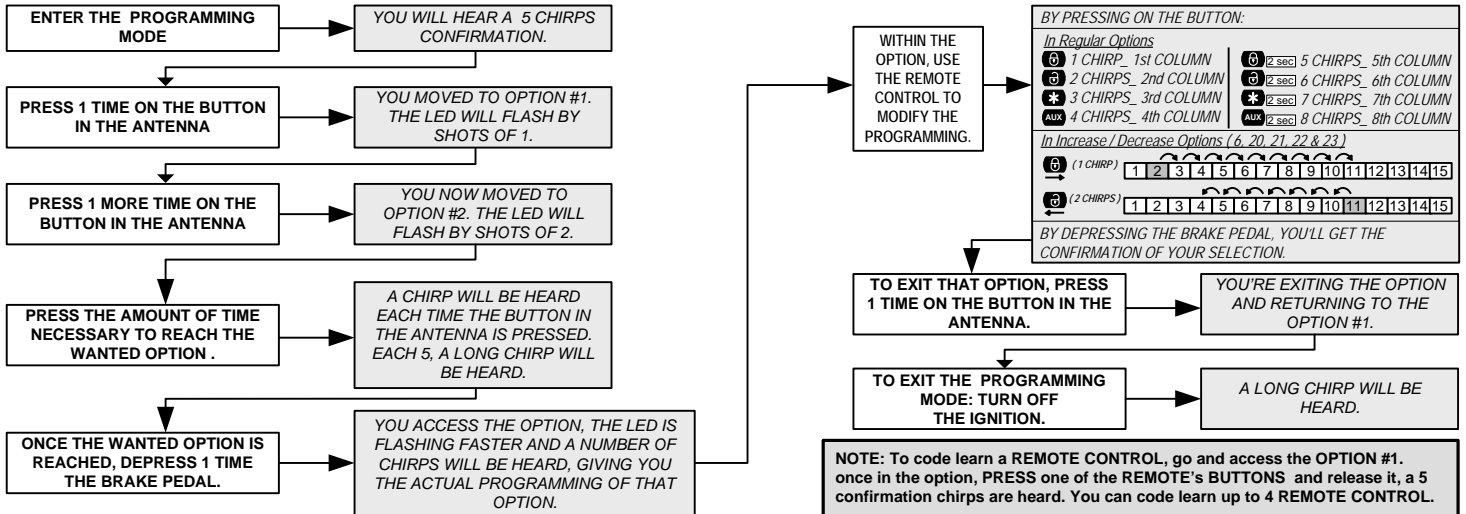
ENTER THE PROGRAMMING MODE

YOU WILL HEAR A 5 CHIRPS CONFIRMATION.

PRESS 1 TIME ON THE BUTTON IN THE ANTENNA

YOU MOVED TO OPTION #1. THE LED WILL FLASH BY SHOTS OF 1.

PRESS 1 MORE TIME ON THE BUTTON IN THE ANTENNA

YOU NOW MOVED TO OPTION #2. THE LED WILL FLASH BY SHOTS OF 2.

PRESS THE AMOUNT OF TIME NECESSARY TO REACH THE WANTED OPTION .

A CHIRP WILL BE HEARD EACH TIME THE BUTTON IN THE ANTENNA IS PRESSED. EACH 5, A LONG CHIRP WILL BE HEARD.

ONCE THE WANTED OPTION IS REACHED, DEPRESS 1 TIME THE BRAKE PEDAL.

YOU ACCESS THE OPTION, THE LED IS FLASHING FASTER AND A NUMBER OF CHIRPS WILL BE HEARD, GIVING YOU THE ACTUAL PROGRAMMING OF THAT OPTION.

WITHIN THE OPTION, USE THE REMOTE CONTROL TO MODIFY THE PROGRAMMING.

BY PRESSING ON THE BUTTON:

In Regular Options

1 CHIRP_ 1st COLUMN
2 CHIRPS_ 2nd COLUMN
3 CHIRPS_ 3rd COLUMN
AUX 4 CHIRPS_ 4th COLUMN

2 sec 5 CHIRPS_ 5th COLUMN
2 sec 6 CHIRPS_ 6th COLUMN
2 sec 7 CHIRPS_ 7th COLUMN
AUX 2 sec 8 CHIRPS_ 8th COLUMN

In Increase / Decrease Options ( 6, 20, 21, 22 & 23 )

(1 CHIRP) 1 2 3 4 5 6 7 8 9 10 11 12 13 14 15

(2 CHIRPS) 1 2 3 4 5 6 7 8 9 10 11 12 13 14 15

BY DEPRESSING THE BRAKE PEDAL, YOU'LL GET THE CONFIRMATION OF YOUR SELECTION.

TO EXIT THAT OPTION, PRESS 1 TIME ON THE BUTTON IN THE ANTENNA.

YOU'RE EXITING THE OPTION AND RETURNING TO THE OPTION #1.

TO EXIT THE PROGRAMMING MODE: TURN OFF THE IGNITION.

A LONG CHIRP WILL BE HEARD.

NOTE: To code learn a REMOTE CONTROL, go and access the OPTION #1. once in the option, PRESS one of the REMOTE's BUTTONS and release it, a 5 confirmation chirps are heard. You can code learn up to 4 REMOTE CONTROL.